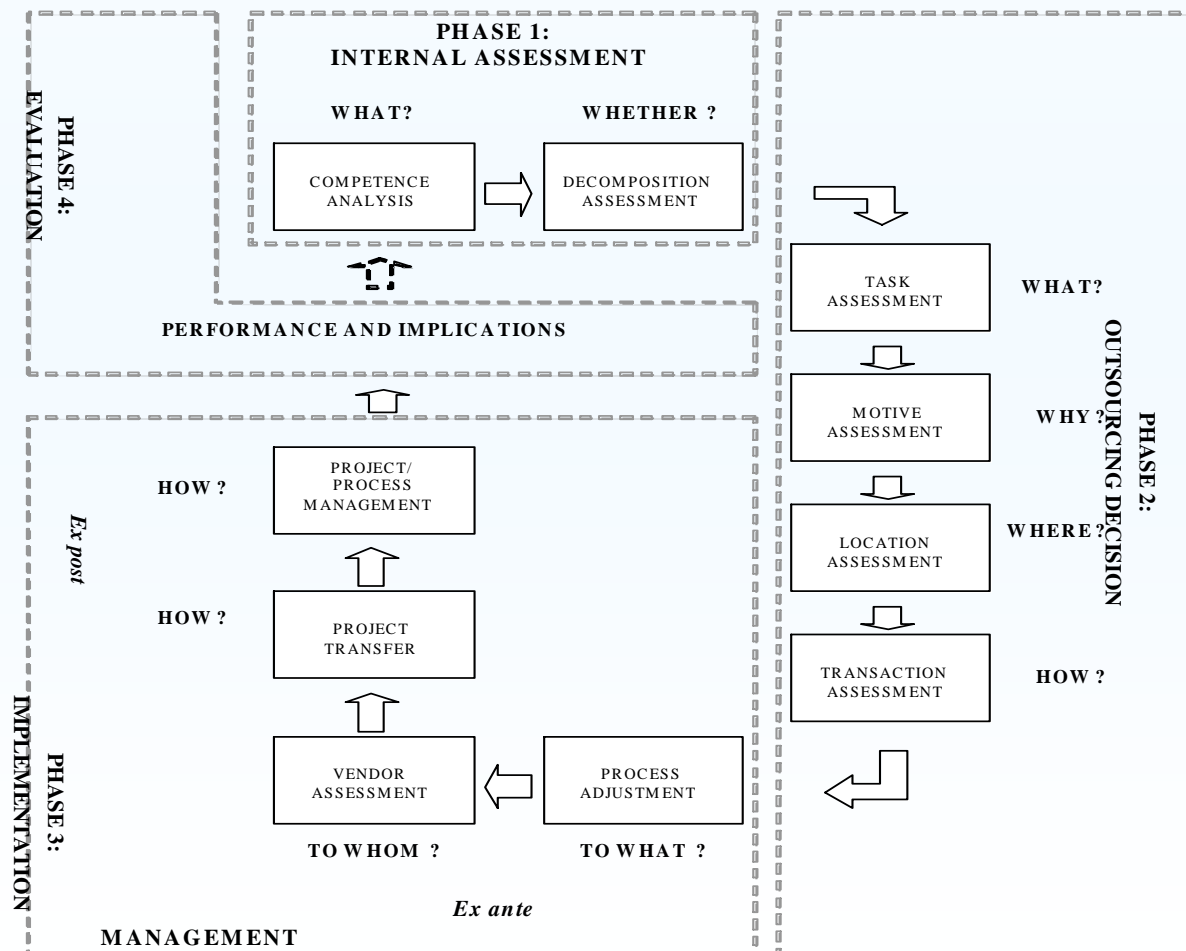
PHASE 1:
INTERNAL ASSESSMENT

WHAT?

WHETHER ?

COMPETENCE ANALYSIS

DECOMPOSITION ASSESSMENT

PHASE 4:
EVALUATION

PERFORMANCE AND IMPLICATIONS

TASK ASSESSMENT

WHAT?

MOTIVE ASSESSMENT

WHY ?

LOCATION ASSESSMENT

WHERE ?

TRANSACTION ASSESSMENT

HOW ?

PHASE 2:
OUTSOURCING DECISION

HOW ?

PROJECT/ PROCESS MANAGEMENT

Ex post

HOW ?

PROJECT TRANSFER

PHASE 3:
IMPLEMENTATION

VENDOR ASSESSMENT

PROCESS ADJUSTMENT

TO WHOM ?

TO WHAT ?

Ex ante

MANAGEMENT